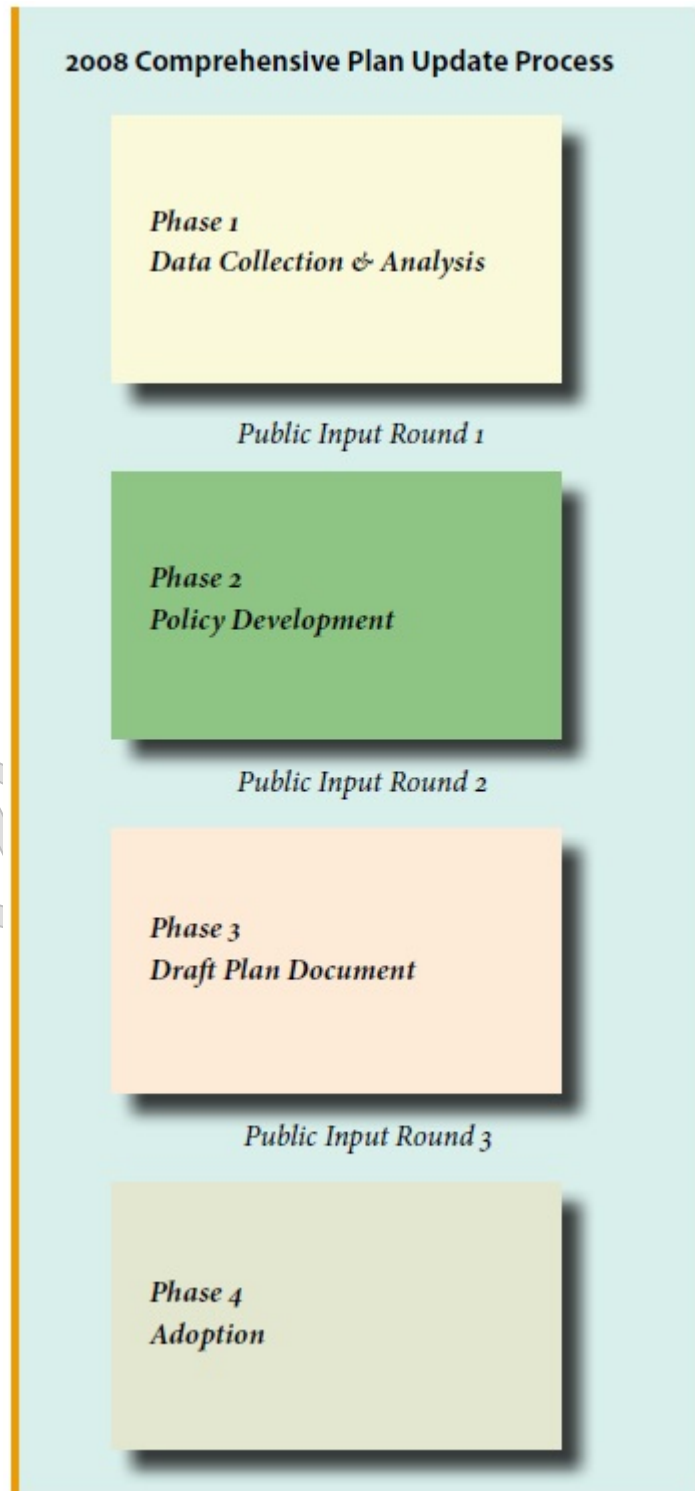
2008 Comprehensive Plan Update Process

Phase 1
Data Collection & Analysis

Public Input Round 1

Phase 2
Policy Development

Public Input Round 2

Phase 3
Draft Plan Document

Public Input Round 3

Phase 4
Adoption